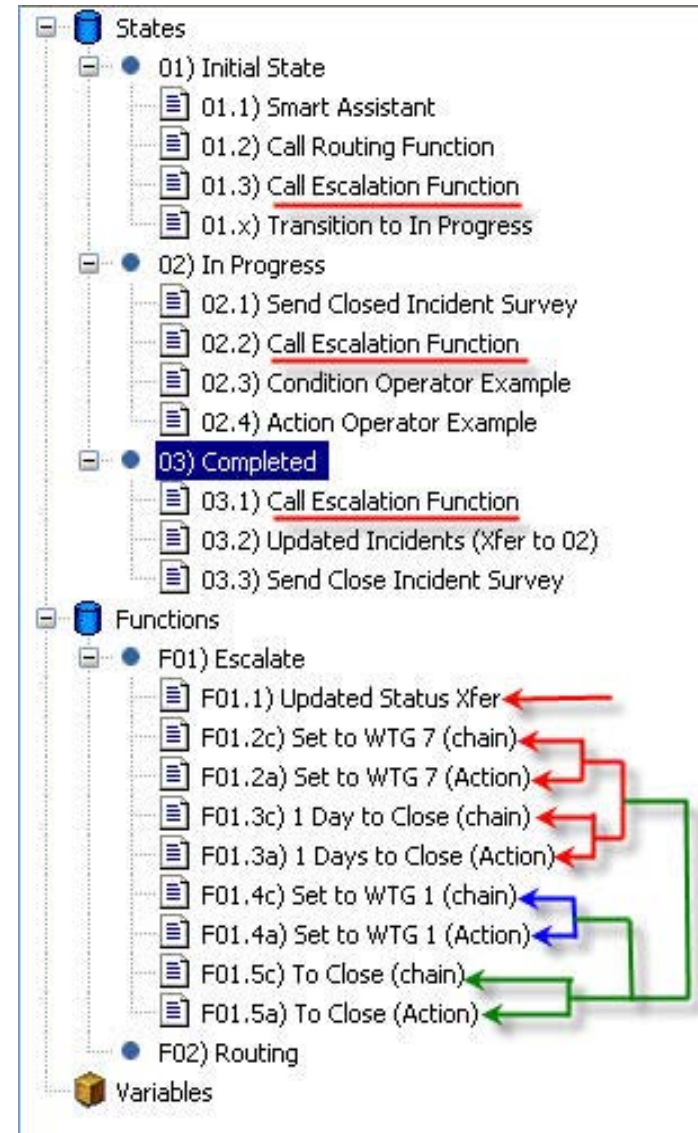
States
01) Initial State
01.1) Smart Assistant
01.2) Call Routing Function
01.3) Call Escalation Function
01.x) Transition to In Progress
02) In Progress
02.1) Send Closed Incident Survey
02.2) Call Escalation Function
02.3) Condition Operator Example
02.4) Action Operator Example
03) Completed
03.1) Call Escalation Function
03.2) Updated Incidents (Xfer to 02)
03.3) Send Close Incident Survey
Functions
F01) Escalate
F01.1) Updated Status Xfer
F01.2c) Set to WTG 7 (chain)
F01.2a) Set to WTG 7 (Action)
F01.3c) 1 Day to Close (chain)
F01.3a) 1 Days to Close (Action)
F01.4c) Set to WTG 1 (chain)
F01.4a) Set to WTG 1 (Action)
F01.5c) To Close (chain)
F01.5a) To Close (Action)
F02) Routing
Variables